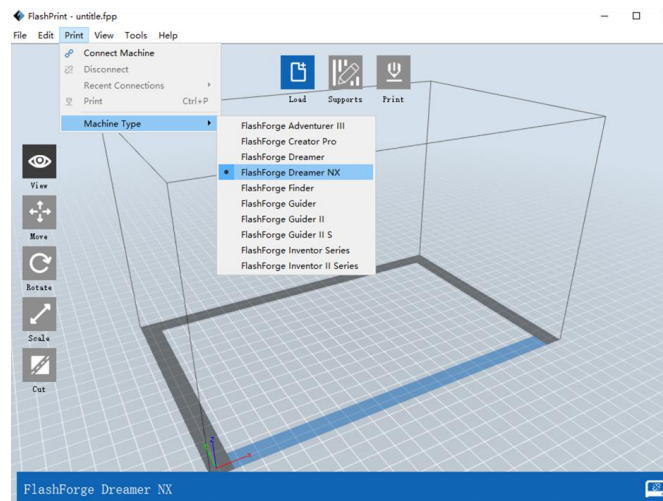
FlashPrint - untitle.fpp

File Edit Print View Tools Help

Connect Machine
Disconnect
Recent Connections
Print Ctrl+P

Machine Type

FlashForge Adventurer III
FlashForge Creator Pro
FlashForge Dreamer
FlashForge Dreamer NX
FlashForge Finder
FlashForge Guider
FlashForge Guider II
FlashForge Guider II S
FlashForge Inventor Series
FlashForge Inventor II Series

Load Supports Print

View
Move
Rotate
Scale
Cut

FlashForge Dreamer NX